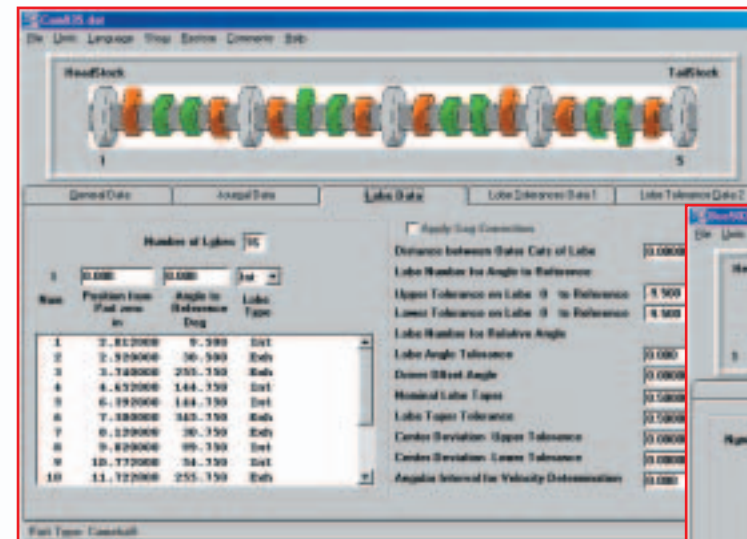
Cam035.dat

File Units Language Shop Restore Comments Help

HeadStock

TailStock

1

5

General Data

Journal Data

Lobe Data

Lobe Tolerance Data 1

Lobe Tolerance Data 2

Number of Lobes 16

1 0.000 0.000 Int

| Num | Position from Part zero in | Angle to Reference Deg | Lobe Type |
|---|---|---|---|
| 1 | 2.812000 | 9.390 | Int |
| 2 | 2.920000 | 30.500 | Exh |
| 3 | 3.740000 | 255.750 | Exh |
| 4 | 4.632000 | 144.750 | Int |
| 5 | 6.292000 | 144.750 | Int |
| 6 | 7.380000 | 345.750 | Exh |
| 7 | 8.120000 | 30.750 | Exh |
| 8 | 9.820000 | 99.750 | Int |
| 9 | 10.772000 | 34.750 | Int |
| 10 | 11.722000 | 255.750 | Exh |

Apply Sag Correction

Distance between Gates Cuts of Lobe 0.0000

Lobe Number for Angle to Reference

Upper Tolerance on Lobe 0 to Reference 0.500

Lower Tolerance on Lobe 0 to Reference 0.500

Lobe Number for Relative Angle

Lobe Angle Tolerance 0.000

Driven Offset Angle 0.0000

Nominal Lobe Taper 0.0000

Lobe Taper Tolerance 0.0000

Center Deviation: Upper Tolerance 0.0000

Center Deviation: Lower Tolerance 0.0000

Angular Interval for Velocity Determination 0.000

Part Type: Camshaft

File Units

5

Num